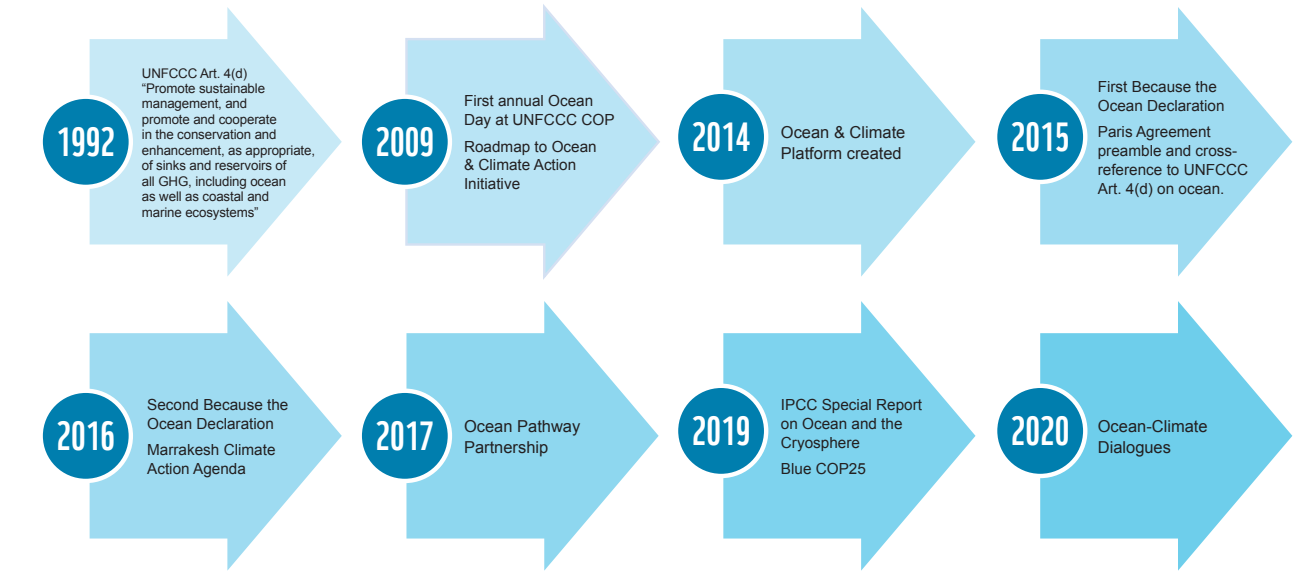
1992

UNFCCC Art. 4(d) "Promote sustainable management, and promote and cooperate in the conservation and enhancement, as appropriate, of sinks and reservoirs of all GHG, including ocean as well as coastal and marine ecosystems"

2009

First annual Ocean Day at UNFCCC COP

Roadmap to Ocean & Climate Action Initiative

2014

Ocean & Climate Platform created

2015

First Because the Ocean Declaration

Paris Agreement preamble and cross-reference to UNFCCC Art. 4(d) on ocean.

2016

Second Because the Ocean Declaration

Marrakesh Climate Action Agenda

2017

Ocean Pathway Partnership

2019

IPCC Special Report on Ocean and the Cryosphere

Blue COP25

2020

Ocean-Climate Dialogues